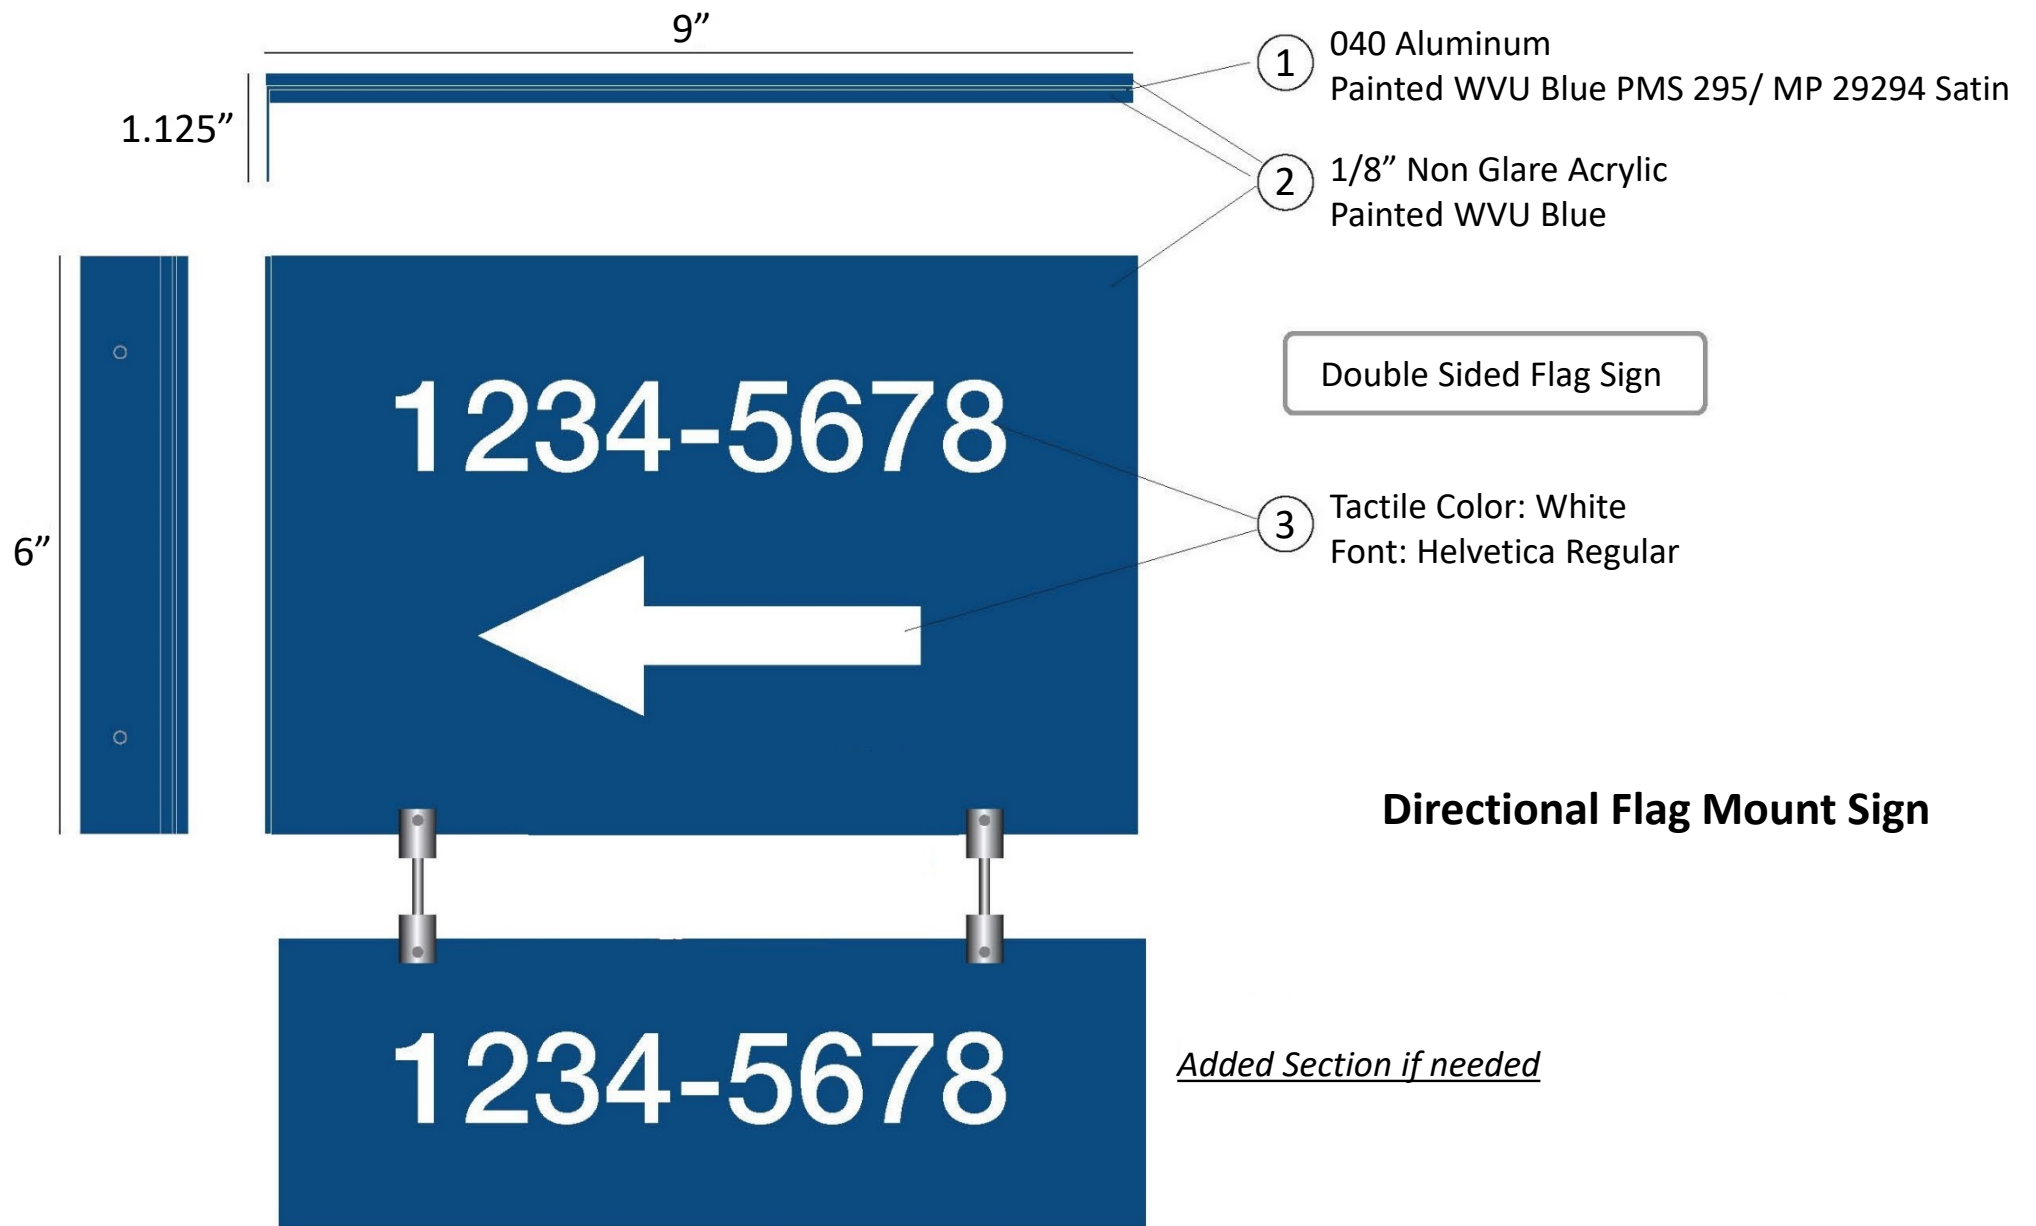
9”

1.125”

1 040 Aluminum
Painted WVU Blue PMS 295/ MP 29294 Satin

2 1/8” Non Glare Acrylic
Painted WVU Blue

6”

1234-5678

Double Sided Flag Sign

3 Tactile Color: White
Font: Helvetica Regular

Directional Flag Mount Sign

1234-5678

Added Section if needed